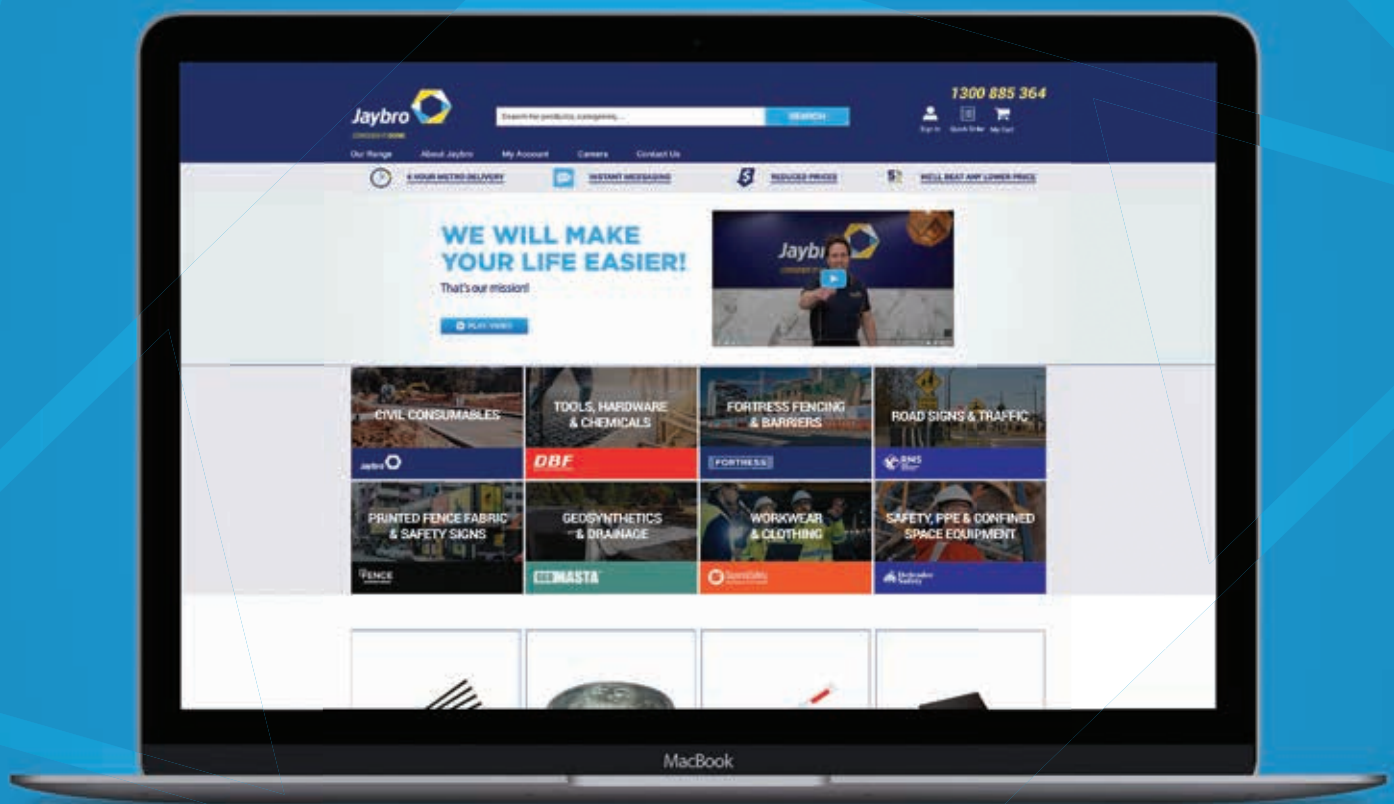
Jaybro

1300 885 364

Search for products, categories...

SEARCH

Sign In Quick Order My Cart

Our Range About Jaybro My Account Careers Contact Us

4 HOUR METRO DELIVERY INSTANT MESSAGING REDUCED PRICES WE'LL BEAT ANY LOWER PRICE

WE WILL MAKE YOUR LIFE EASIER!

That's our mission!

PLAY VIDEO

Jaybro

CIVIL CONSUMABLES

Jaybro

TOOLS, HARDWARE & CHEMICALS

DBF

FORTRESS FENCING & BARRIERS

FORTRESS

ROAD SIGNS & TRAFFIC

RMS

PRINTED FENCE FABRIC & SAFETY SIGNS

FENCE

GEOSYNTHETICS & DRAINAGE

GEOMASTA

WORKWEAR & CLOTHING

SpartaSafety

SAFETY, PPE & CONFINED SPACE EQUIPMENT

Defender Safety

MacBook